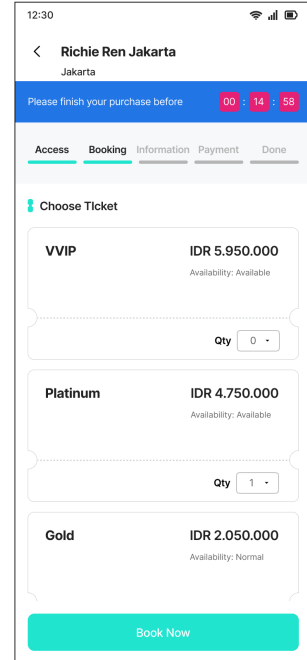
12:30

Richie Ren Jakarta
Jakarta

Please finish your purchase before 00 : 14 : 58

Access Booking Information Payment Done

Choose TIcket

VVIP
IDR 5.950.000
Availability: Available
Qty 0

Platinum
IDR 4.750.000
Availability: Available
Qty 1

Gold
IDR 2.050.000
Availability: Normal

Book Now